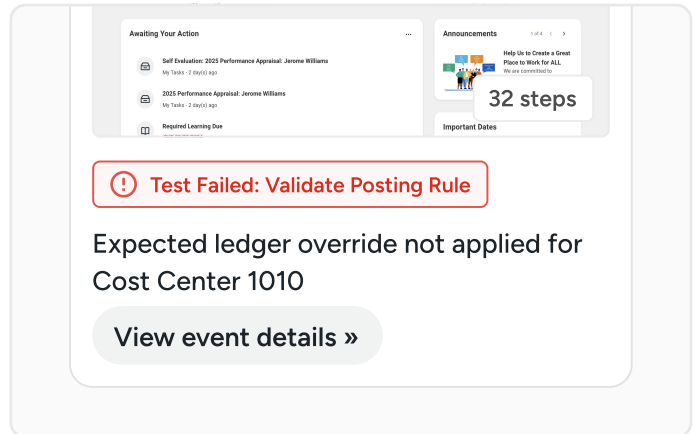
Awaiting Your Action

...

Self Evaluation: 2025 Performance Appraisal: Jerome Williams

My Tasks - 2 day(s) ago

2025 Performance Appraisal: Jerome Williams

My Tasks - 2 day(s) ago

Required Learning Due

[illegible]

Announcements

1 of 4

Help Us to Create a Great Place to Work for ALL

We are committed to

32 steps

Important Dates

Test Failed: Validate Posting Rule

Expected ledger override not applied for Cost Center 1010

View event details »